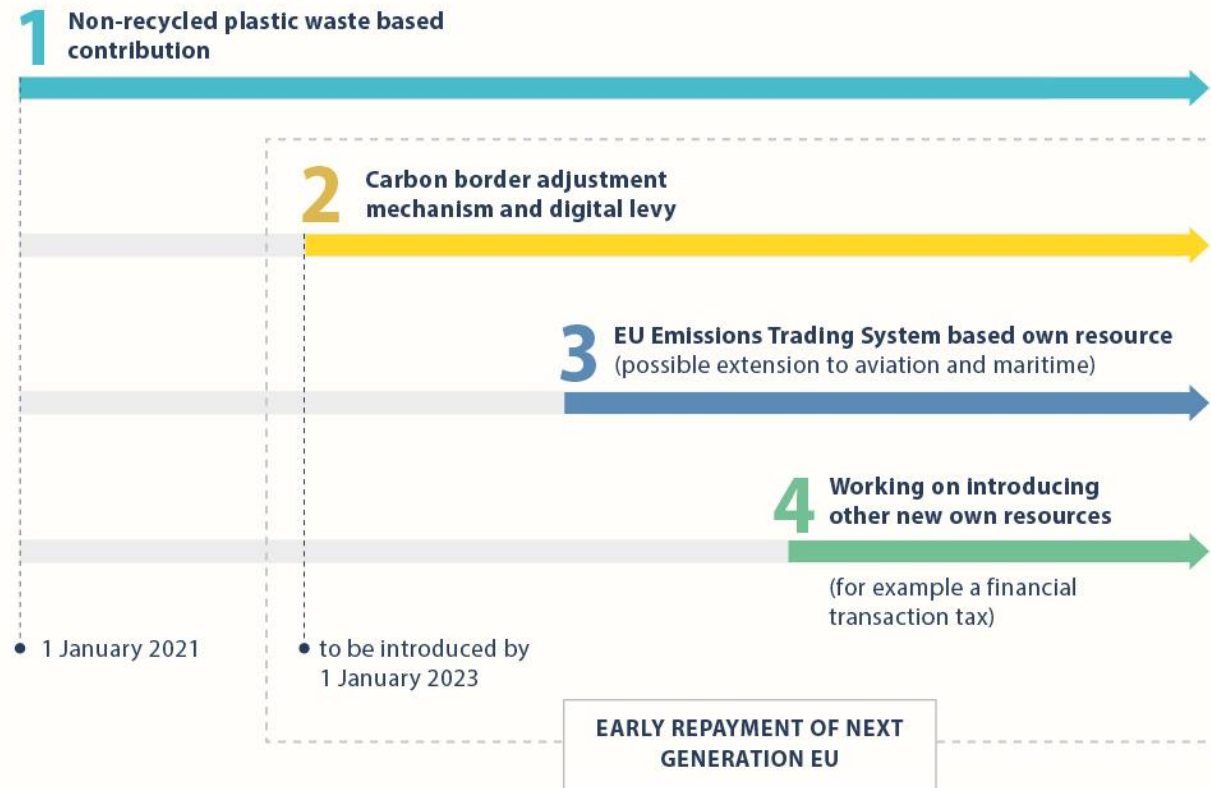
1 Non-recycled plastic waste based contribution

2 Carbon border adjustment mechanism and digital levy

3 EU Emissions Trading System based own resource (possible extension to aviation and maritime)

4 Working on introducing other new own resources

(for example a financial transaction tax)

1 January 2021

to be introduced by 1 January 2023

EARLY REPAYMENT OF NEXT GENERATION EU